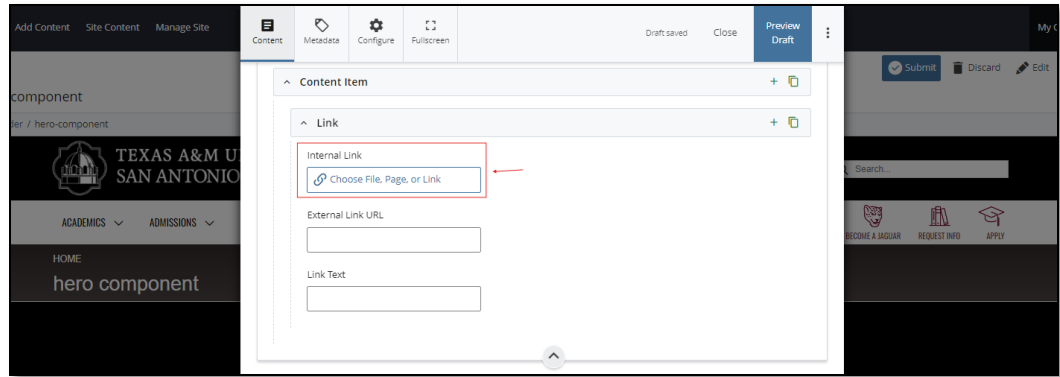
Add Content Site Content Manage Site

My C

Content Metadata Configure Fullscreen

Draft saved Close

Preview Draft

Submit Discard Edit

component

fer / hero-component

TEXAS A&M U
SAN ANTONIO

Search...

ACADEMICS ADMISSIONS

BECOME A JAGUAR REQUEST INFO APPLY

HOME
hero component

Content Item

Link

Internal Link

Choose File, Page, or Link

External Link URL

Link Text